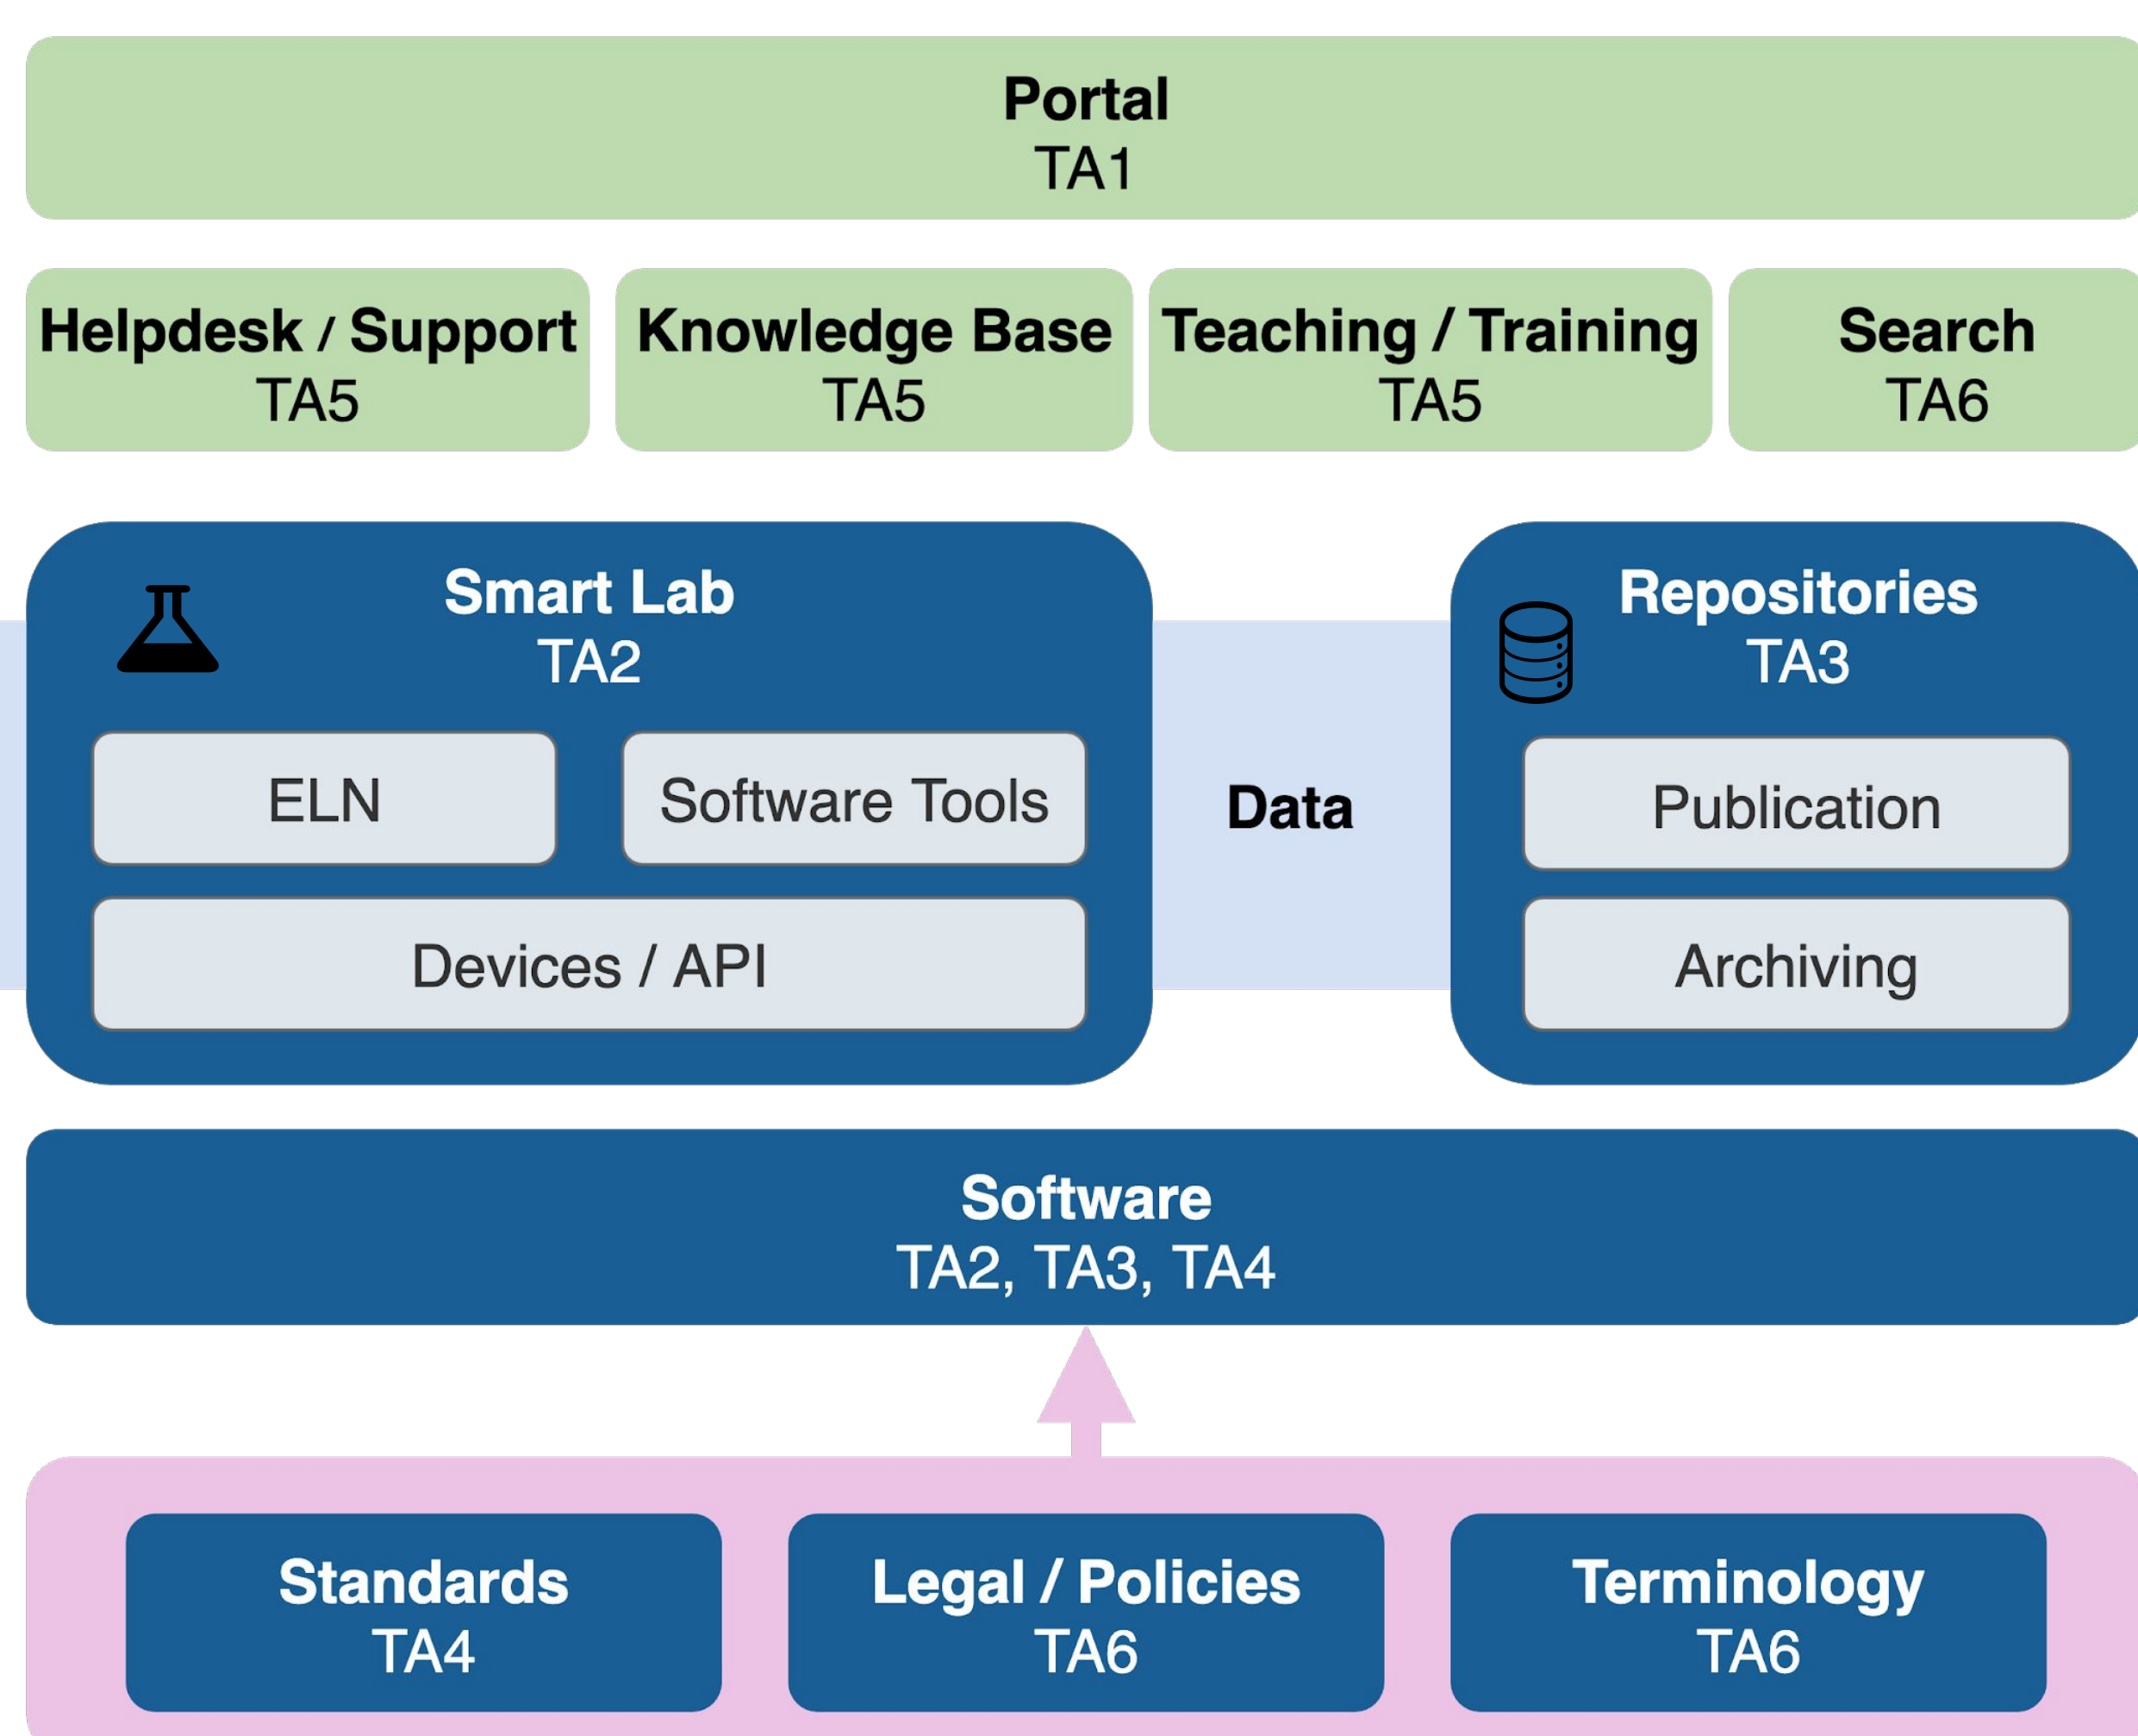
Portal
TA1

Helpdesk / Support
TA5

Knowledge Base
TA5

Teaching / Training
TA5

Search
TA6

Smart Lab
TA2

ELN

Software Tools

Devices / API

Data

Repositories
TA3

Publication

Archiving

Software
TA2, TA3, TA4

Standards
TA4

Legal / Policies
TA6

Terminology
TA6